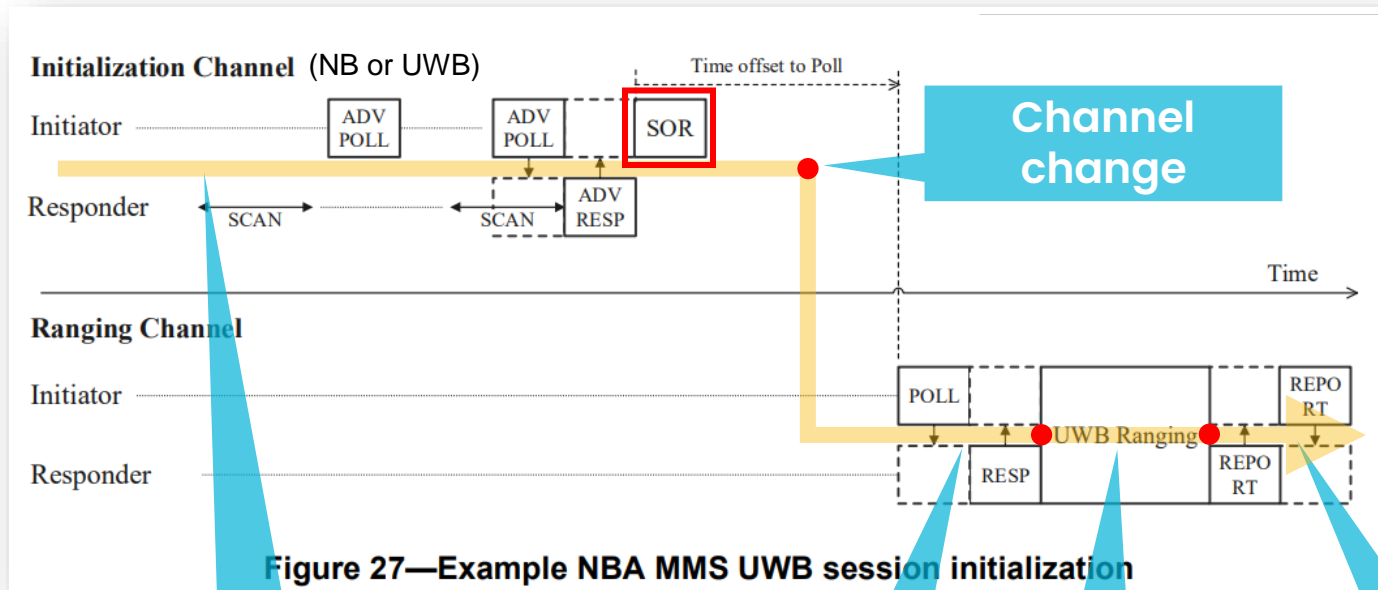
Initialization Channel (NB or UWB)

Time offset to Poll

Initiator

ADV POLL

ADV POLL

SOR

Channel change

Responder

SCAN

SCAN

ADV RESP

Time

Ranging Channel

Initiator

POLL

REPORT

UWB Ranging

Responder

RESP

REPORT

Figure 27—Example NBA MMS UWB session initialization